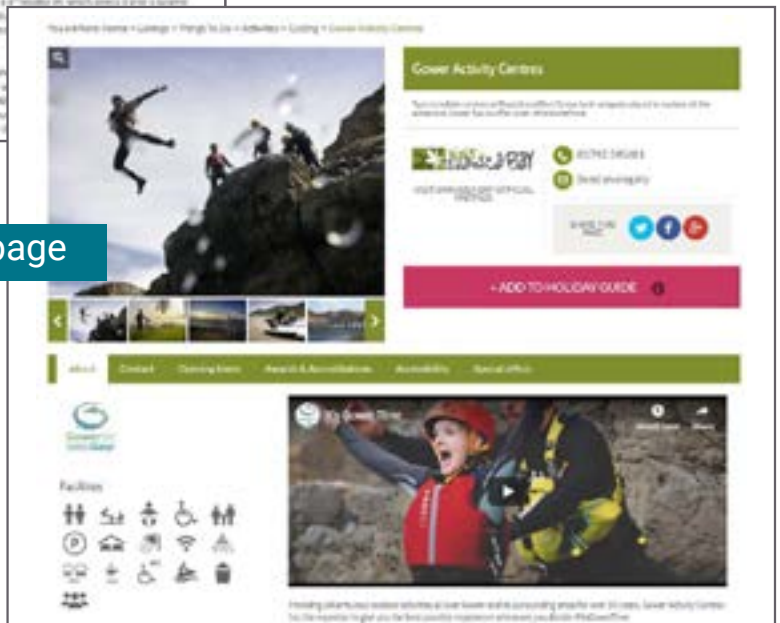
page

You are here: Home > Listings > Things To Do > Activities > Climbing > Gower Activity Centres

Gower Activity Centres

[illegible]

01792 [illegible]

Send enquiry

VISIT SWANSEA BAY OFFICIAL PARTNER

SHARE THIS PAGE

+ ADD TO HOLIDAY GUIDE

About

Contact

Opening times

Awards & Accreditations

Accessibility

Special offers

Facilities

It's Gower Time

Watch later

Share

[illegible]